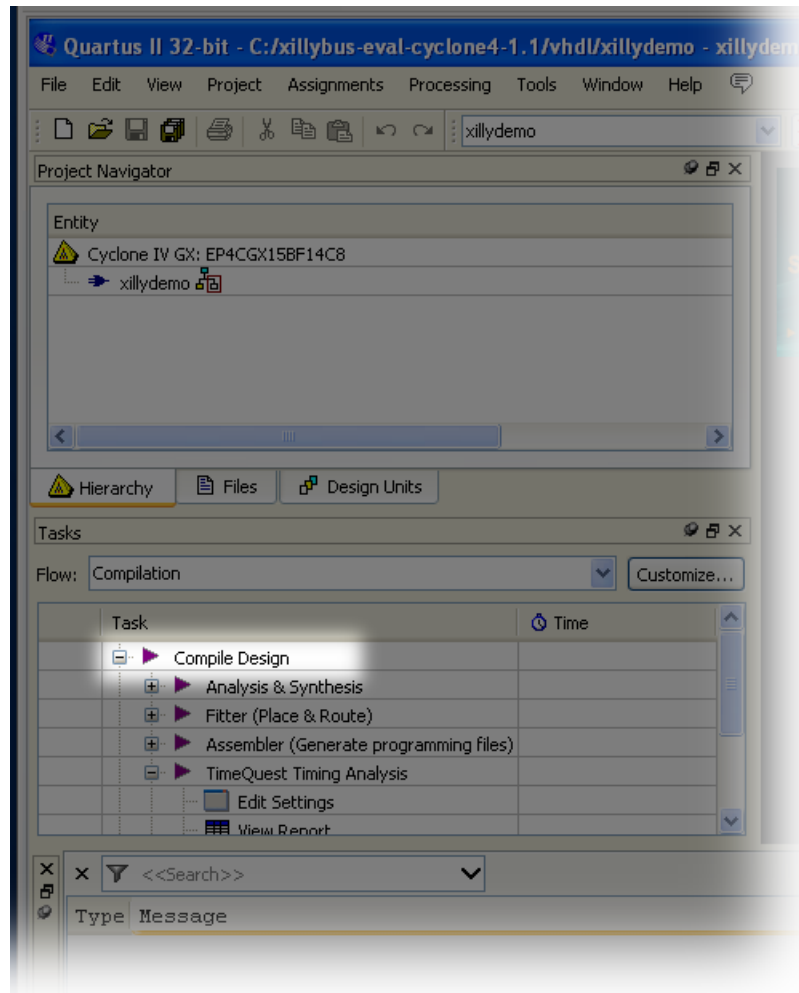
Quartus II 32-bit - C:/xillybus-eval-cyclone4-1.1/vhdl/xillydemo - xillyde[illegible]

File Edit View Project Assignments Processing Tools Window Help

xillydemo

Project Navigator

Entity

Cyclone IV GX: EP4CGX15BF14C8

xillydemo

Hierarchy Files Design Units

Tasks

Flow: Compilation

Customize...

| Task | Time |
|---|---|
| Compile Design | |
| Analysis & Synthesis | |
| Fitter (Place & Route) | |
| Assembler (Generate programming files) | |
| TimeQuest Timing Analysis | |
| Edit Settings | |
| View Report | |

<<Search>>

Type Message